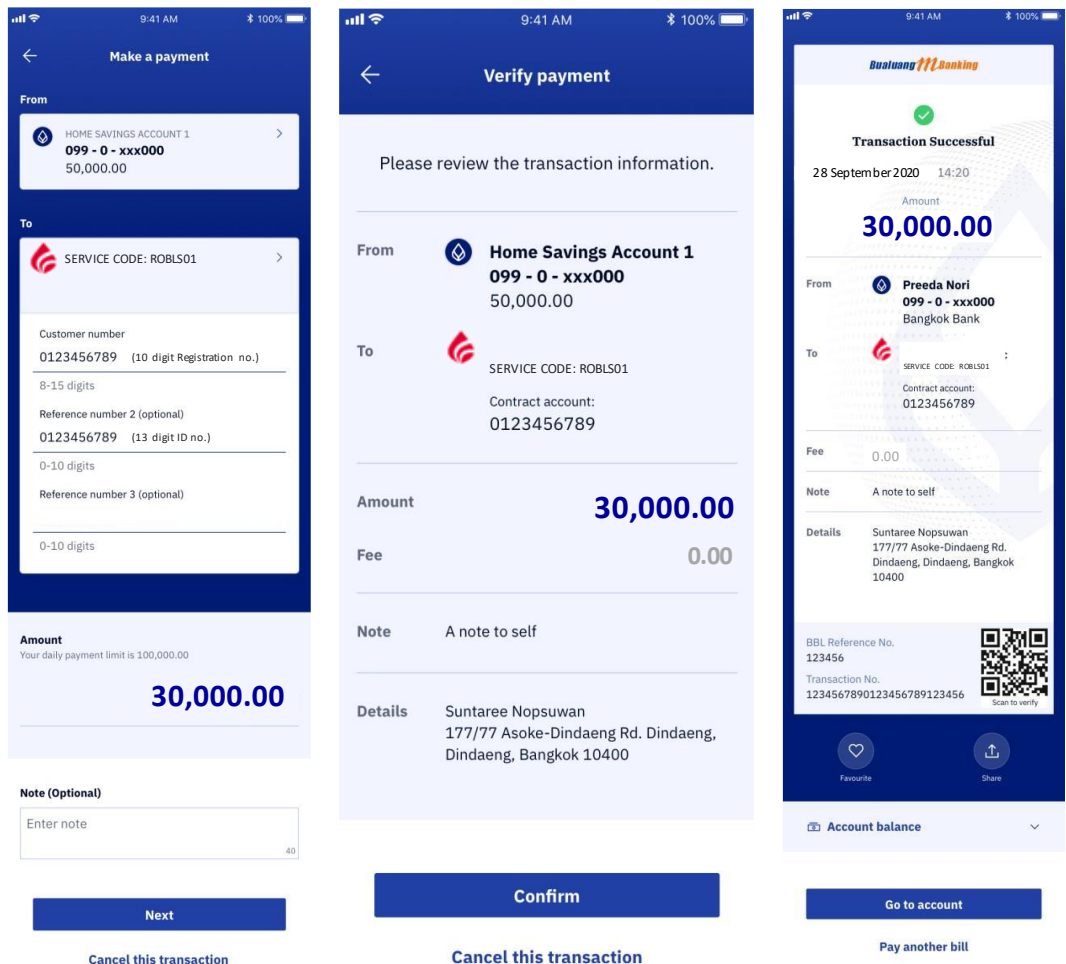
9:41 AM 100%

Make a payment

From

HOME SAVINGS ACCOUNT 1
099 - 0 - xxx000
50,000.00

To

SERVICE CODE: ROBLS01

Customer number
0123456789 (10 digit Registration no.)
8-15 digits

Reference number 2 (optional)
0123456789 (13 digit ID no.)
0-10 digits

Reference number 3 (optional)

0-10 digits

Amount
Your daily payment limit is 100,000.00

30,000.00

Note (Optional)
Enter note
40

Next

Cancel this transaction

9:41 AM 100%

Verify payment

Please review the transaction information.

From
Home Savings Account 1
099 - 0 - xxx000
50,000.00

To
SERVICE CODE: ROBLS01
Contract account:
0123456789

Amount 30,000.00

Fee 0.00

Note A note to self

Details Suntaree Nopsuwan
177/77 Asoke-Dindaeng Rd. Dindaeng, Dindaeng, Bangkok 10400

Confirm

Cancel this transaction

9:41 AM 100%

Bualuang mBanking

Transaction Successful
28 September 2020 14:20
Amount
30,000.00

From
Preeda Nori
099 - 0 - xxx000
Bangkok Bank

To
SERVICE CODE: ROBLS01 :
Contract account:
0123456789

Fee 0.00

Note A note to self

Details Suntaree Nopsuwan
177/77 Asoke-Dindaeng Rd.
Dindaeng, Dindaeng, Bangkok
10400

BBL Reference No.
123456
Transaction No.
123456789012345678912345​6
Scan to verify

Favourite
Share

Account balance

Go to account

Pay another bill